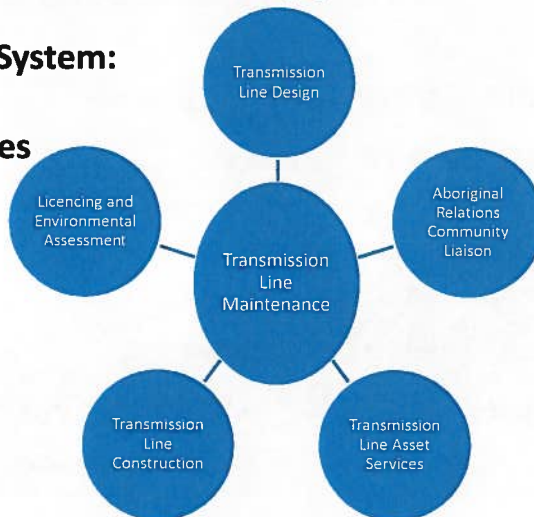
System:

es

Transmission Line Design

Licencing and Environmental Assessment

Transmission Line Maintenance

Aboriginal Relations Community Liaison

Transmission Line Construction

Transmission Line Asset Services